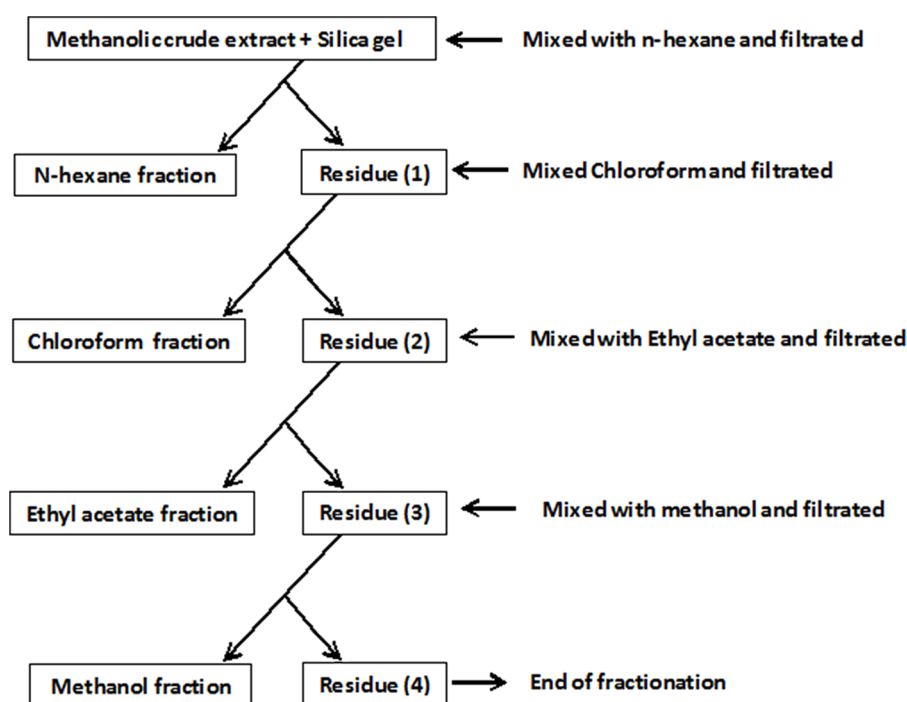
Methanolic crude extract + Silica gel

Mixed with n-hexane and filtrated

N-hexane fraction

Residue (1)

Mixed Chloroform and filtrated

Chloroform fraction

Residue (2)

Mixed with Ethyl acetate and filtrated

Ethyl acetate fraction

Residue (3)

Mixed with methanol and filtrated

Methanol fraction

Residue (4)

End of fractionation